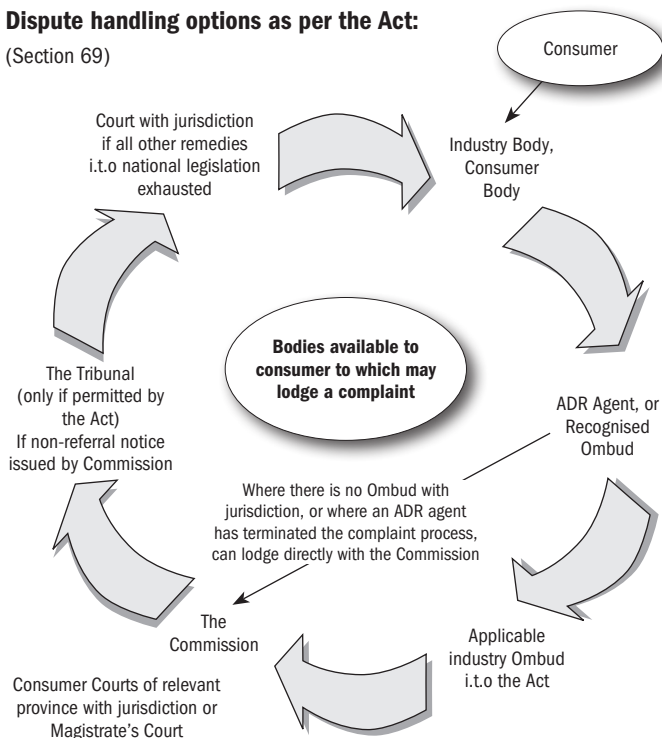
**Dispute handling options as per the Act:**

(Section 69)

Consumer

Industry Body, Consumer Body

ADR Agent, or Recognised Ombud

Applicable industry Ombud i.t.o the Act

Consumer Courts of relevant province with jurisdiction or Magistrate's Court

The Commission

The Tribunal (only if permitted by the Act) If non-referral notice issued by Commission

Court with jurisdiction if all other remedies i.t.o national legislation exhausted

**Bodies available to consumer to which may lodge a complaint**

Where there is no Ombud with jurisdiction, or where an ADR agent has terminated the complaint process, can lodge directly with the Commission